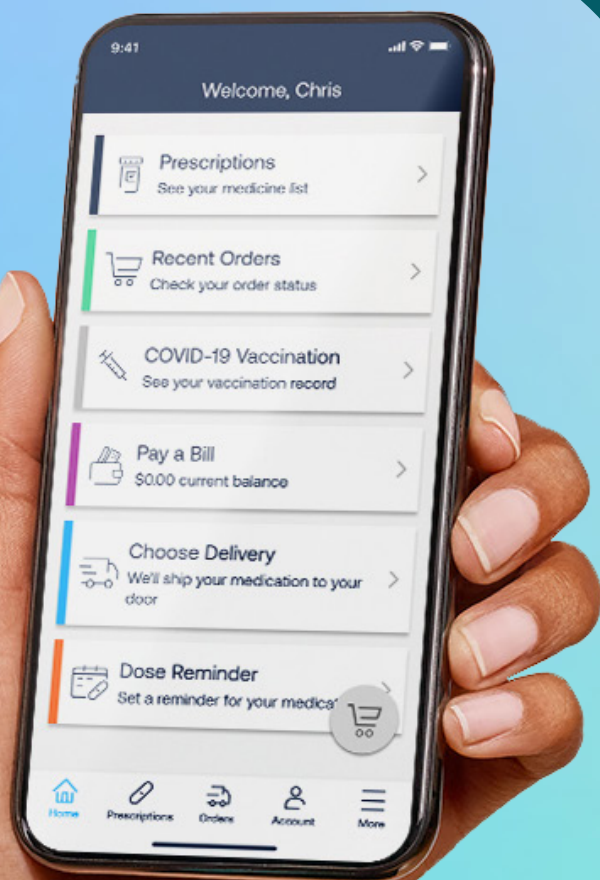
9:41

Welcome, Chris

Prescriptions
See your medicine list

Recent Orders
Check your order status

COVID-19 Vaccination
See your vaccination record

Pay a Bill
$0.00 current balance

Choose Delivery
We'll ship your medication to your door

Dose Reminder
Set a reminder for your medica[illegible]

Home
Prescriptions
Orders
Account
More